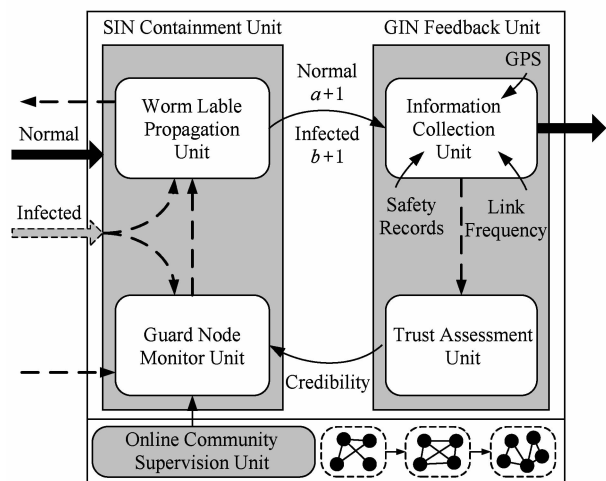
SIN Containment Unit

GIN Feedback Unit

GPS

Normal

Worm Lable Propagation Unit

Normal $a+1$

Infected $b+1$

Information Collection Unit

Infected

Safety Records

Link Frequency

Guard Node Monitor Unit

Trust Assessment Unit

Credibility

Online Community Supervision Unit